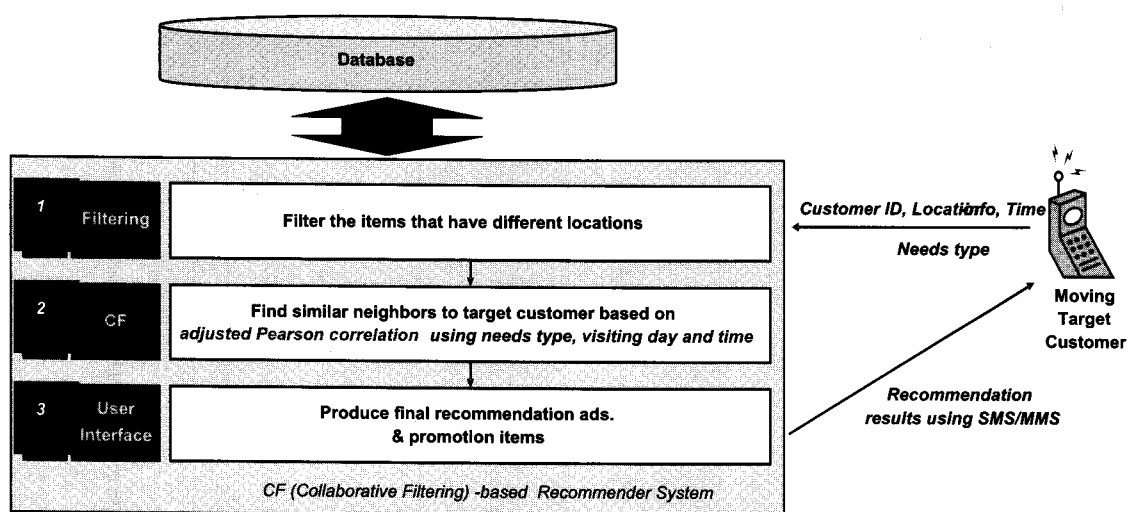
Database

1 Filtering
Filter the items that have different locations

2 CF
Find similar neighbors to target customer based on adjusted Pearson correlation using needs type, visiting day and time

3 User Interface
Produce final recommendation ads. & promotion items

CF (Collaborative Filtering) -based Recommender System

Customer ID, LocationInfo, Time
Needs type

Moving Target Customer

Recommendation results using SMS/MMS